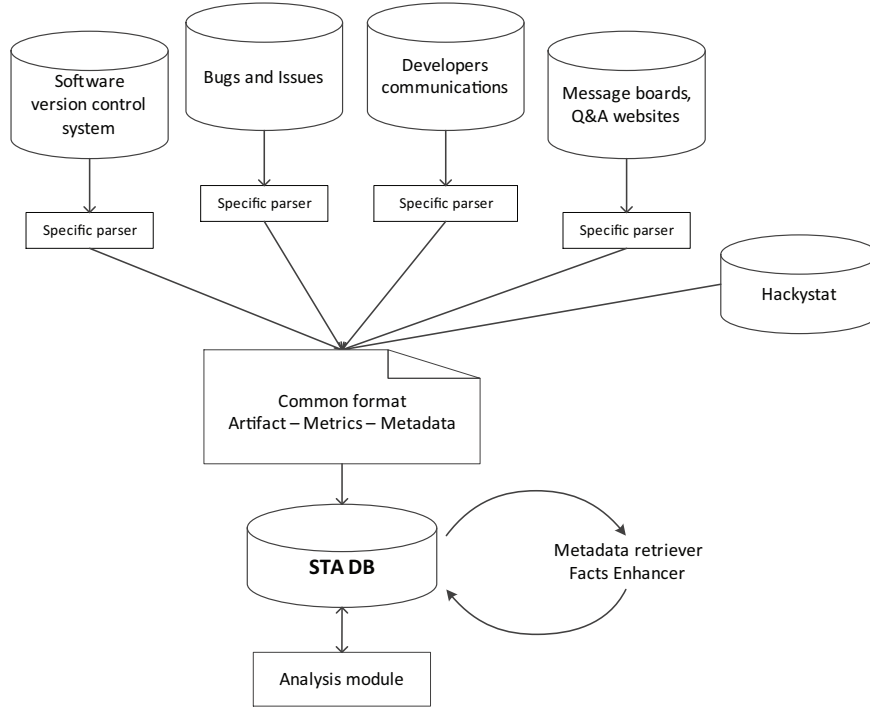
Software version control system

Bugs and Issues

Developers communications

Message boards, Q&A websites

Specific parser

Specific parser

Specific parser

Specific parser

Hackystat

Common format
Artifact – Metrics – Metadata

STA DB

Metadata retriever
Facts Enhancer

Analysis module